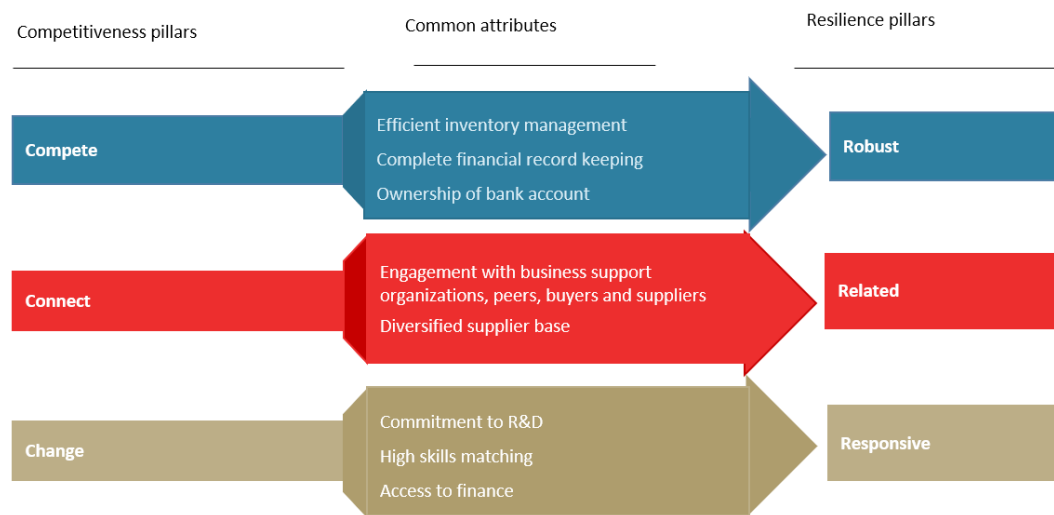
Competitiveness pillars

Common attributes

Resilience pillars

Compete

Efficient inventory management

Complete financial record keeping

Ownership of bank account

Robust

Connect

Engagement with business support organizations, peers, buyers and suppliers

Diversified supplier base

Related

Change

Commitment to R&D

High skills matching

Access to finance

Responsive